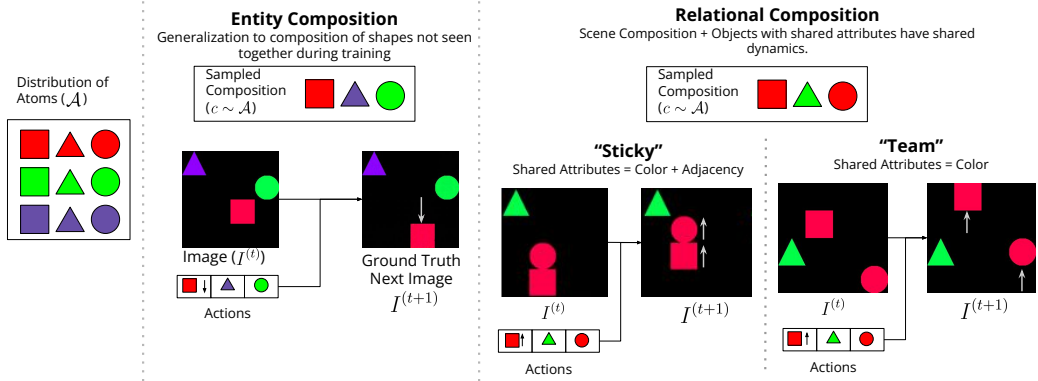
Distribution of Atoms ($\mathcal{A}$)

Entity Composition

Generalization to composition of shapes not seen together during training

Sampled Composition ($c \sim \mathcal{A}$)

Image ($I^{(t)}$)

Actions

Ground Truth Next Image $I^{(t+1)}$

Relational Composition

Scene Composition + Objects with shared attributes have shared dynamics.

Sampled Composition ($c \sim \mathcal{A}$)

"Sticky"

Shared Attributes = Color + Adjacency

$I^{(t)}$

$I^{(t+1)}$

Actions

"Team"

Shared Attributes = Color

$I^{(t)}$

$I^{(t+1)}$

Actions